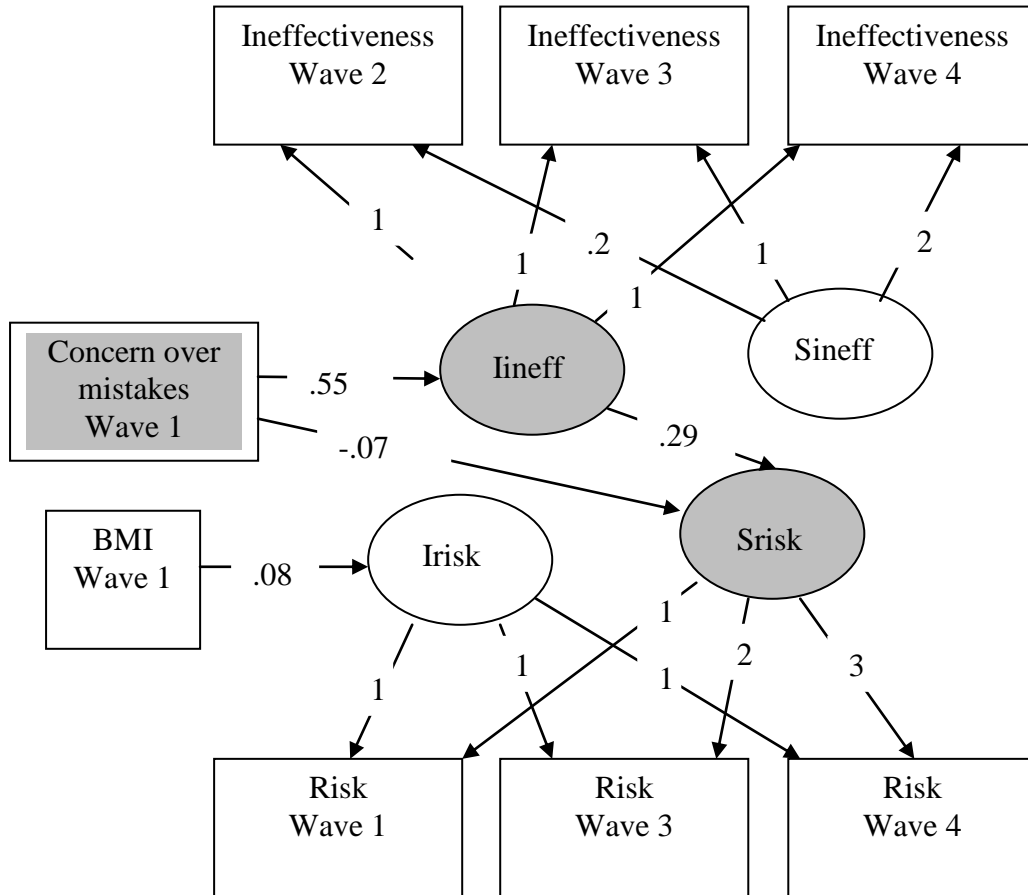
Ineffectiveness Wave 2

Ineffectiveness Wave 3

Ineffectiveness Wave 4

1

.2

1

1

2

1

Concern over mistakes Wave 1

.55

Iineff

Sineff

-.07

.29

BMI Wave 1

.08

Irisk

Srisk

1

1

2

3

1

1

Risk Wave 1

Risk Wave 3

Risk Wave 4